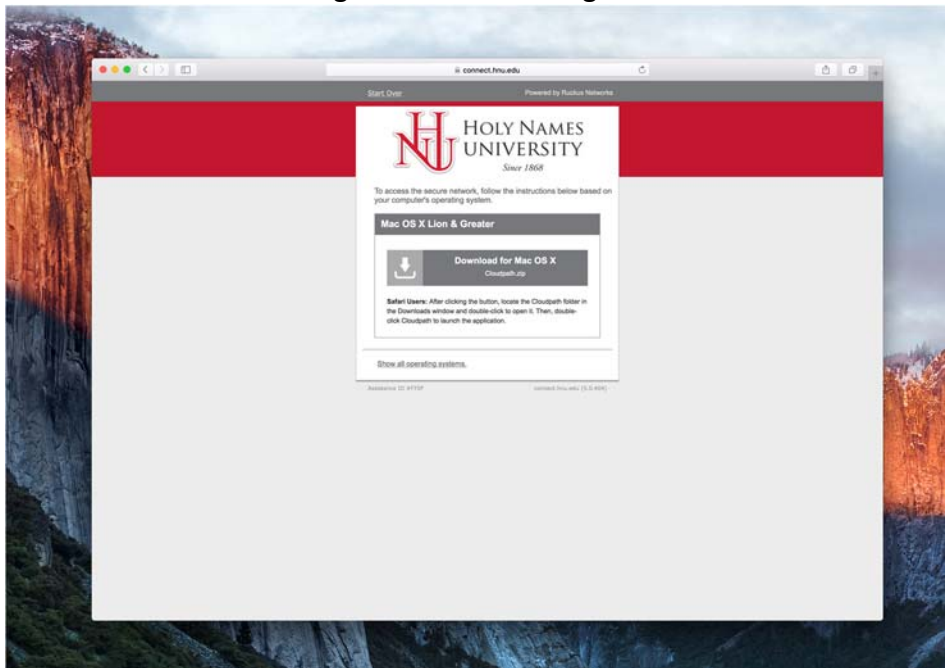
connect.hnu.edu

Start Over

Powered by Ruckus Networks

HNU

HOLY NAMES UNIVERSITY

Since 1868

To access the secure network, follow the instructions below based on your computer's operating system.

Mac OS X Lion & Greater

Download for Mac OS X

Cloudpath.zip

Safari Users: After clicking the button, locate the Cloudpath folder in the Downloads window and double-click to open it. Then, double-click Cloudpath to launch the application.

Show all operating systems.

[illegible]

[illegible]